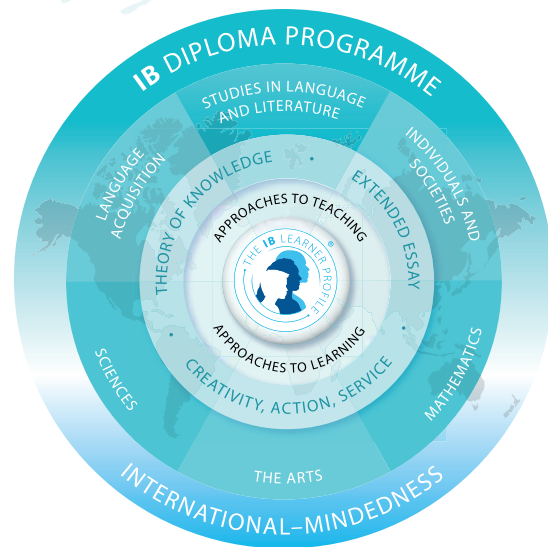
IB DIPLOMA PROGRAMME

STUDIES IN LANGUAGE AND LITERATURE

INDIVIDUALS AND SOCIETIES

MATHEMATICS

THE ARTS

SCIENCES

LANGUAGE ACQUISITION

THEORY OF KNOWLEDGE

EXTENDED ESSAY

CREATIVITY, ACTION, SERVICE

APPROACHES TO TEACHING

THE IB LEARNER PROFILE®

APPROACHES TO LEARNING

INTERNATIONAL-MINDEDNESS